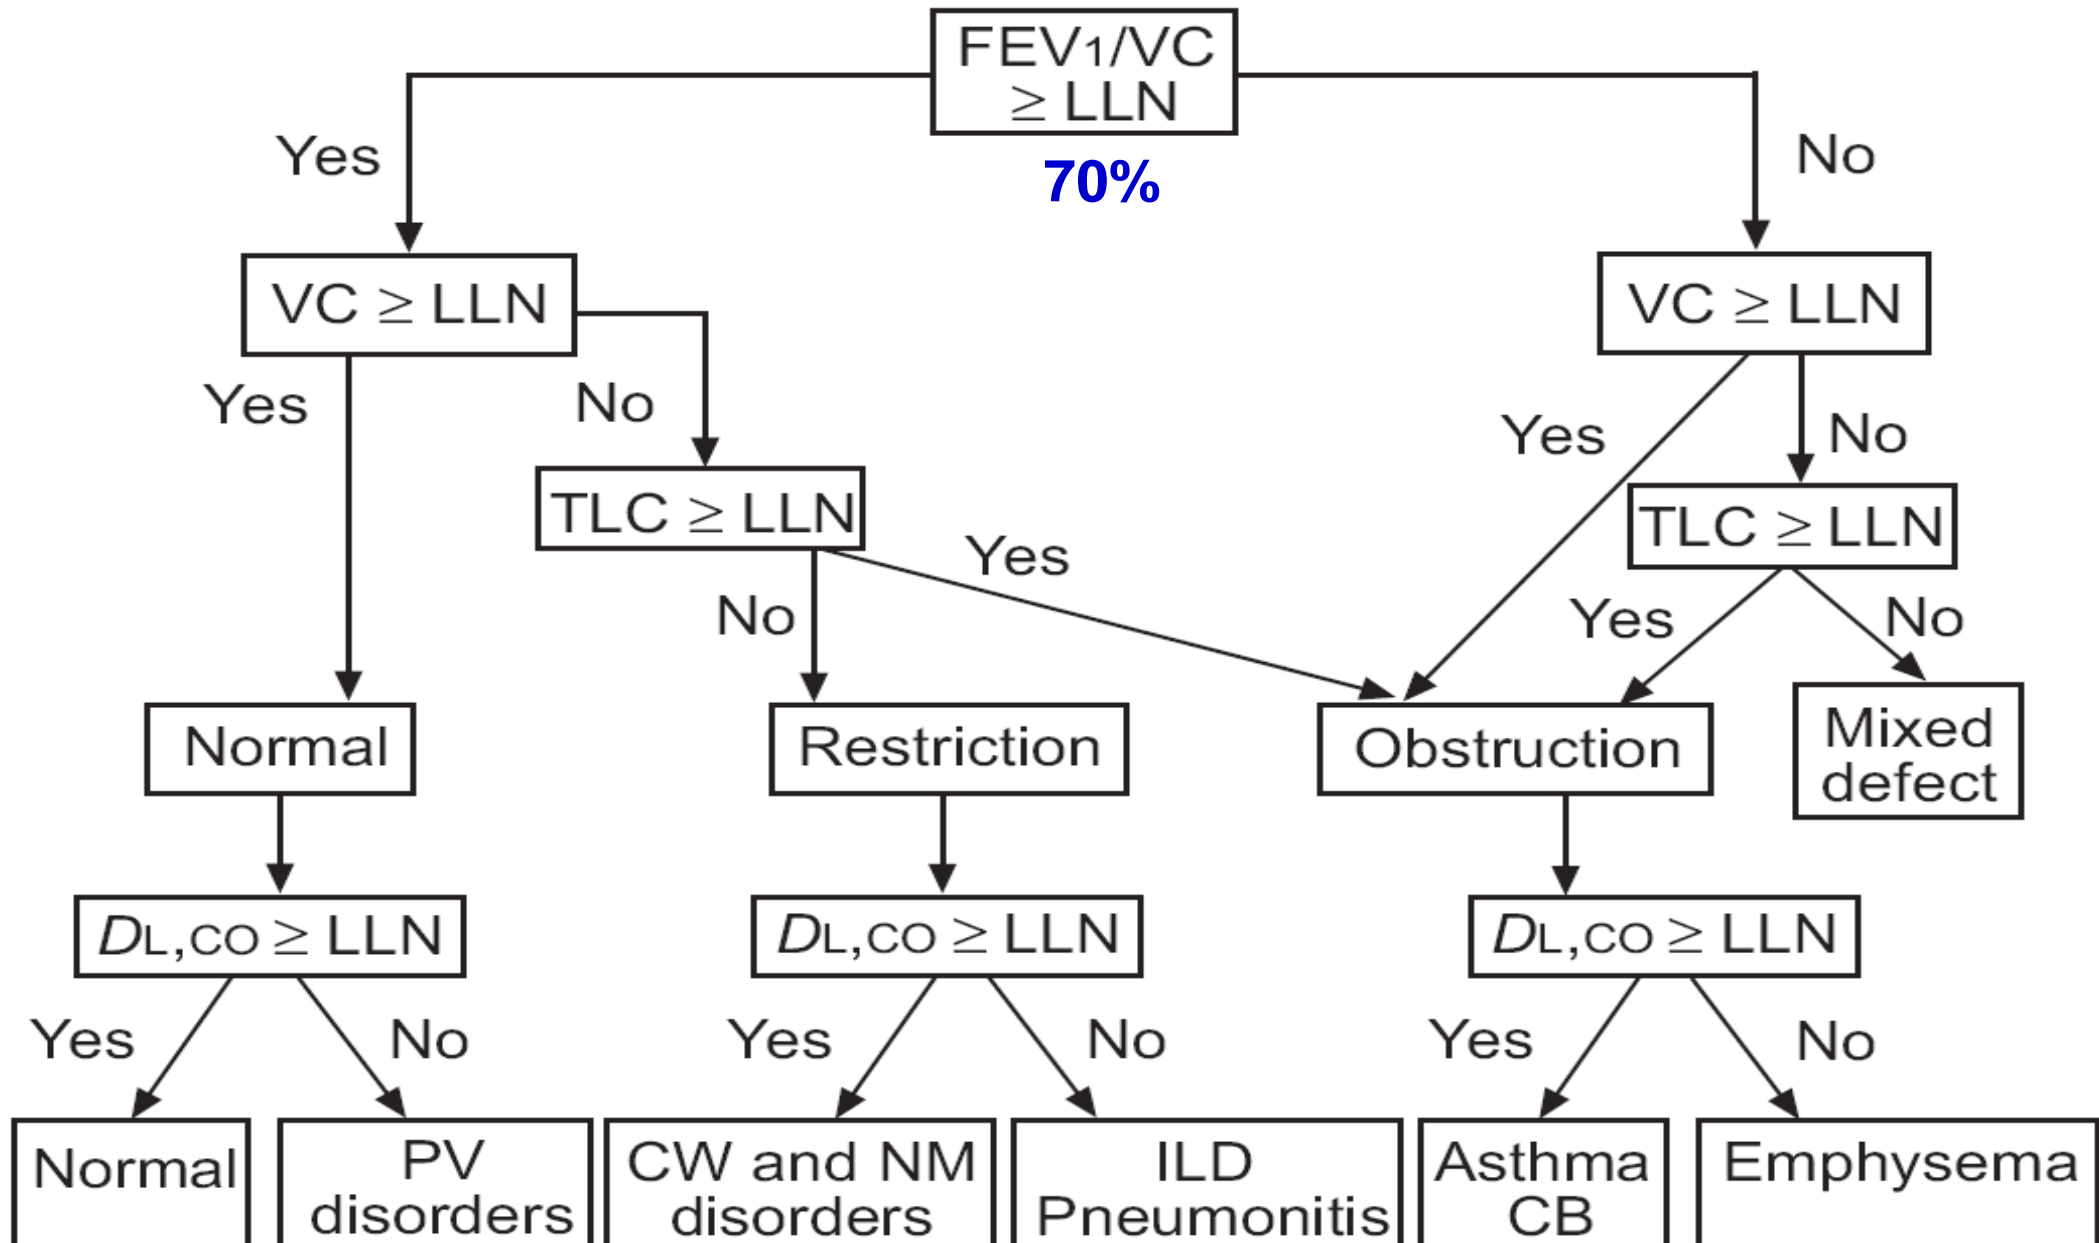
$FEV_1/VC \geq LLN$

70%

Yes

No

$VC \geq LLN$

$VC \geq LLN$

Yes

No

Yes

No

$TLC \geq LLN$

$TLC \geq LLN$

Yes

No

Yes

No

Normal

Restriction

Obstruction

Mixed defect

$D_{L,CO} \geq LLN$

$D_{L,CO} \geq LLN$

$D_{L,CO} \geq LLN$

Yes

No

Yes

No

Yes

No

Normal

PV disorders

CW and NM disorders

ILD Pneumonitis

Asthma CB

Emphysema